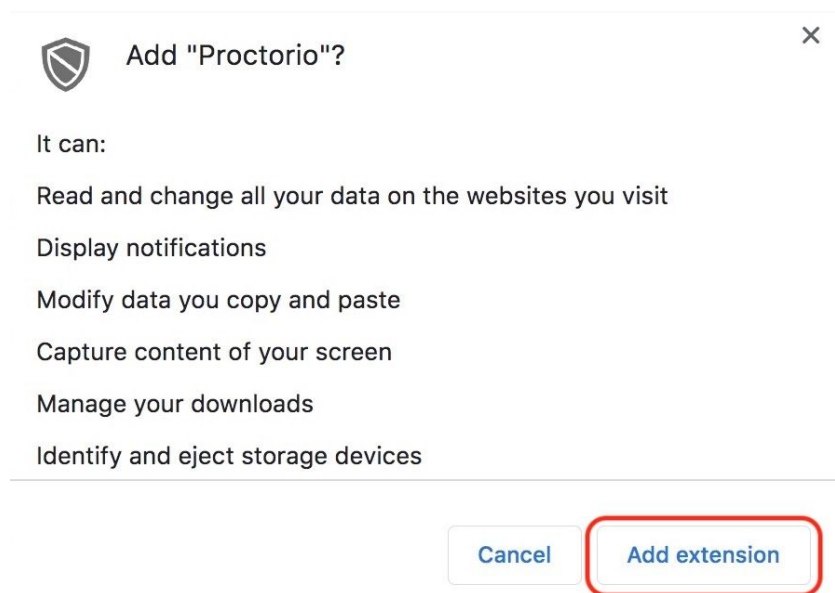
Add "Proctorio"?

×

It can:

Read and change all your data on the websites you visit

Display notifications

Modify data you copy and paste

Capture content of your screen

Manage your downloads

Identify and eject storage devices

Cancel

Add extension